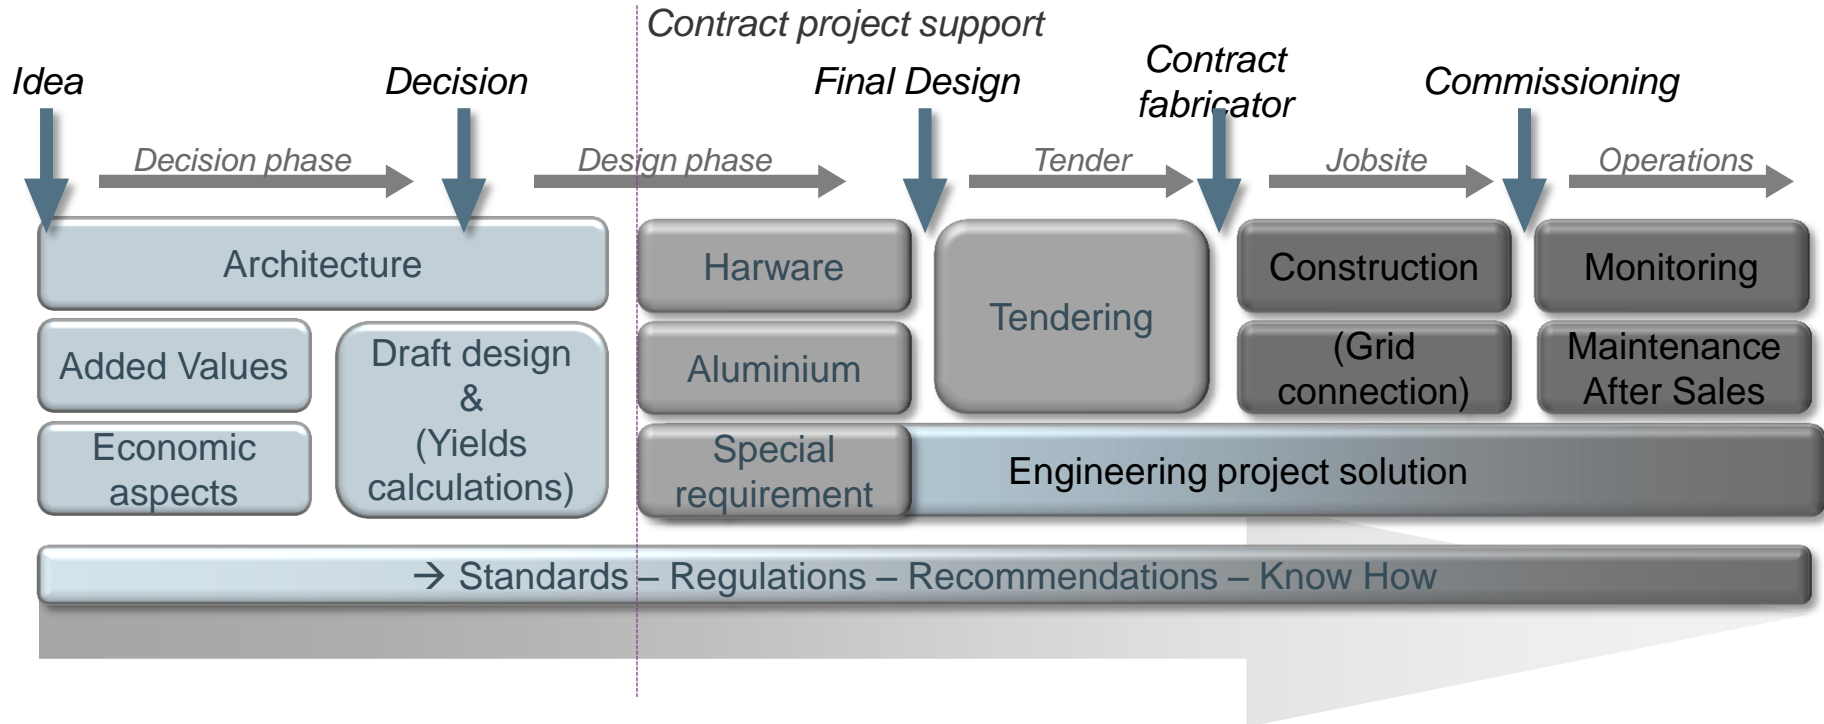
Contract project support

Idea

Decision

Final Design

Contract fabricator

Commissioning

Decision phase

Design phase

Tender

Jobsite

Operations

Architecture

Added Values

Draft design & (Yields calculations)

Economic aspects

Harware

Aluminium

Special requirement

Tendering

Construction

(Grid connection)

Monitoring

Maintenance After Sales

Engineering project solution

→ Standards – Regulations – Recommendations – Know How